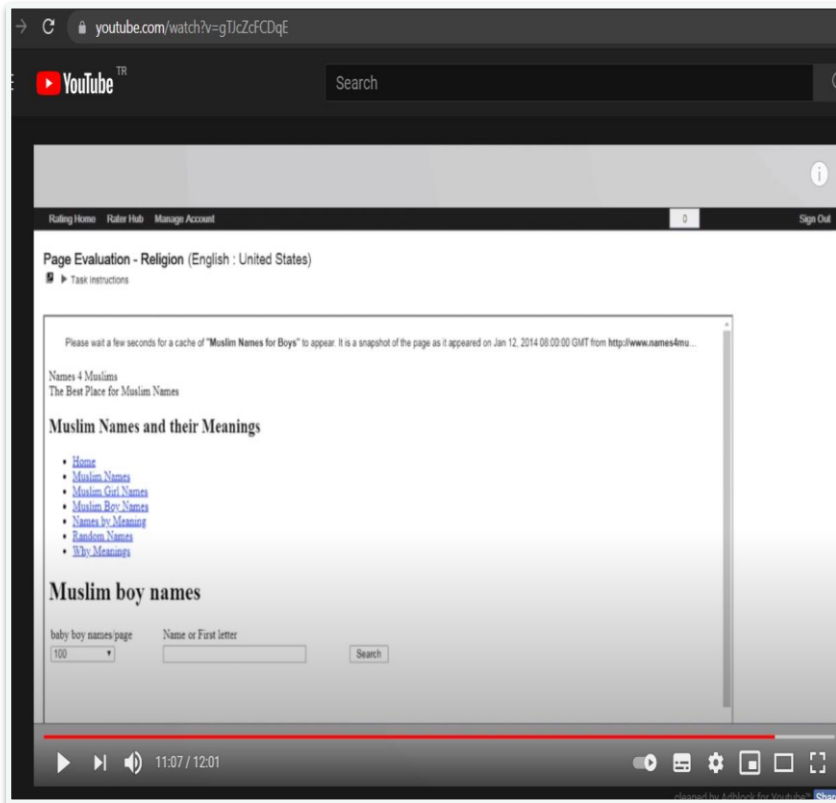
youtube.com/watch?v=gTJcZcFCDqE

YouTube TR

Search

Rating Home Rater Hub Manage Account

0

Sign Out

Page Evaluation - Religion (English : United States)

▶ Task Instructions

Please wait a few seconds for a cache of "Muslim Names for Boys" to appear. It is a snapshot of the page as it appeared on Jan 12, 2014 08:00:00 GMT from http://www.names4mu...

Names 4 Muslims
The Best Place for Muslim Names

Muslim Names and their Meanings

• Home
• Muslim Names
• Muslim Girl Names
• Muslim Boy Names
• Names by Meaning
• Random Names
• Why Meanings

Muslim boy names

baby boy names/page
100

Name or First letter

Search

11:07 / 12:01

cleaned by Adblock for Youtube™ Shar